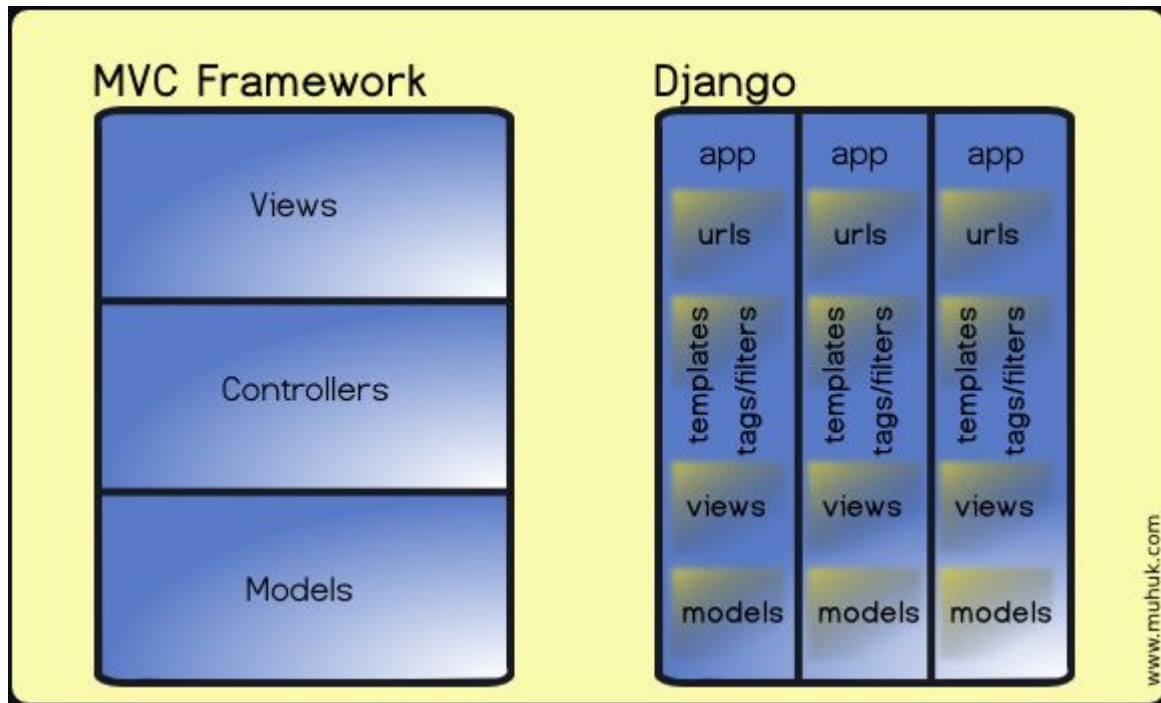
MVC Framework

Views

Controllers

Models

Django

app

urls

templates
tags/filters

views

models

app

urls

templates
tags/filters

views

models

app

urls

templates
tags/filters

views

models

www.muhuk.com